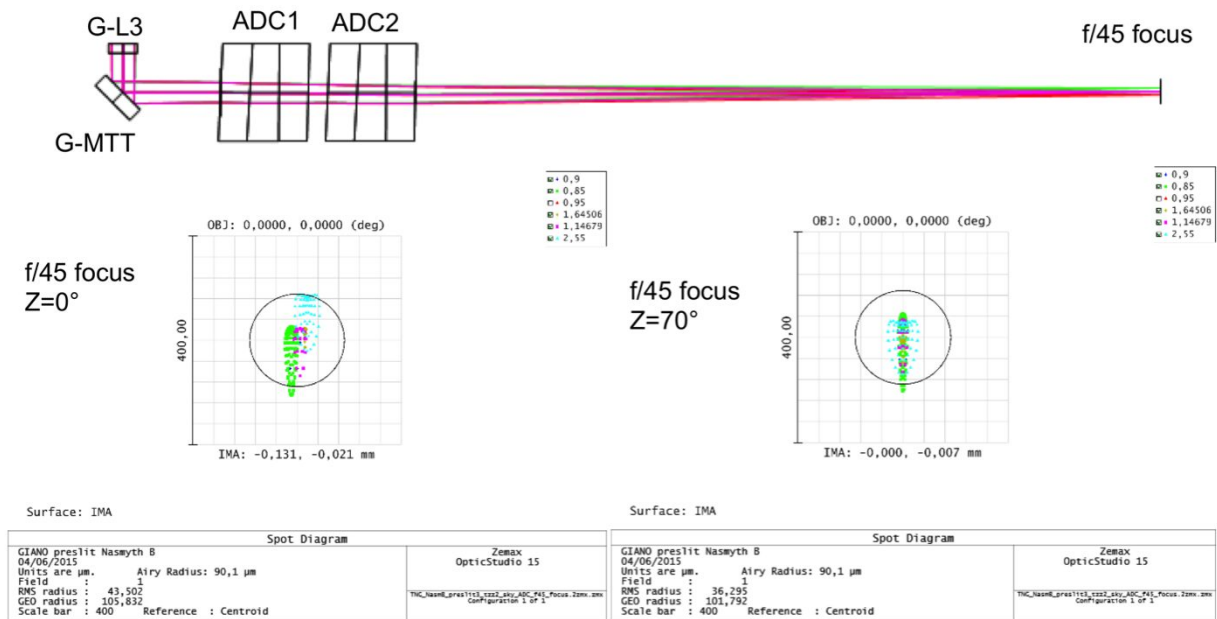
G-L3
ADC1
ADC2
f/45 focus
G-MTT

0,9
0,85
0,95
1,64506
1,14679
2,55

OBJ: 0,0000, 0,0000 (deg)

f/45 focus
Z=0°

400,00

IMA: -0,131, -0,021 mm

0,9
0,85
0,95
1,64506
1,14679
2,55

OBJ: 0,0000, 0,0000 (deg)

f/45 focus
Z=70°

400,00

IMA: -0,000, -0,007 mm

Surface: IMA

| Spot Diagram | |
|---|---|
| GIANO preslit Nasmyth B<br>04/06/2015<br>Units are µm. Airy Radius: 90,1 µm<br>Field : 1<br>RMS radius : 43,502<br>GEO radius : 105,832<br>Scale bar : 400 Reference : Centroid | Zemax<br>OpticStudio 15<br>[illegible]<br>Configuration 1 of 1 |

Surface: IMA

| Spot Diagram | |
|---|---|
| GIANO preslit Nasmyth B<br>04/06/2015<br>Units are µm. Airy Radius: 90,1 µm<br>Field : 1<br>RMS radius : 36,295<br>GEO radius : 101,792<br>Scale bar : 400 Reference : Centroid | Zemax<br>OpticStudio 15<br>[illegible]<br>Configuration 1 of 1 |